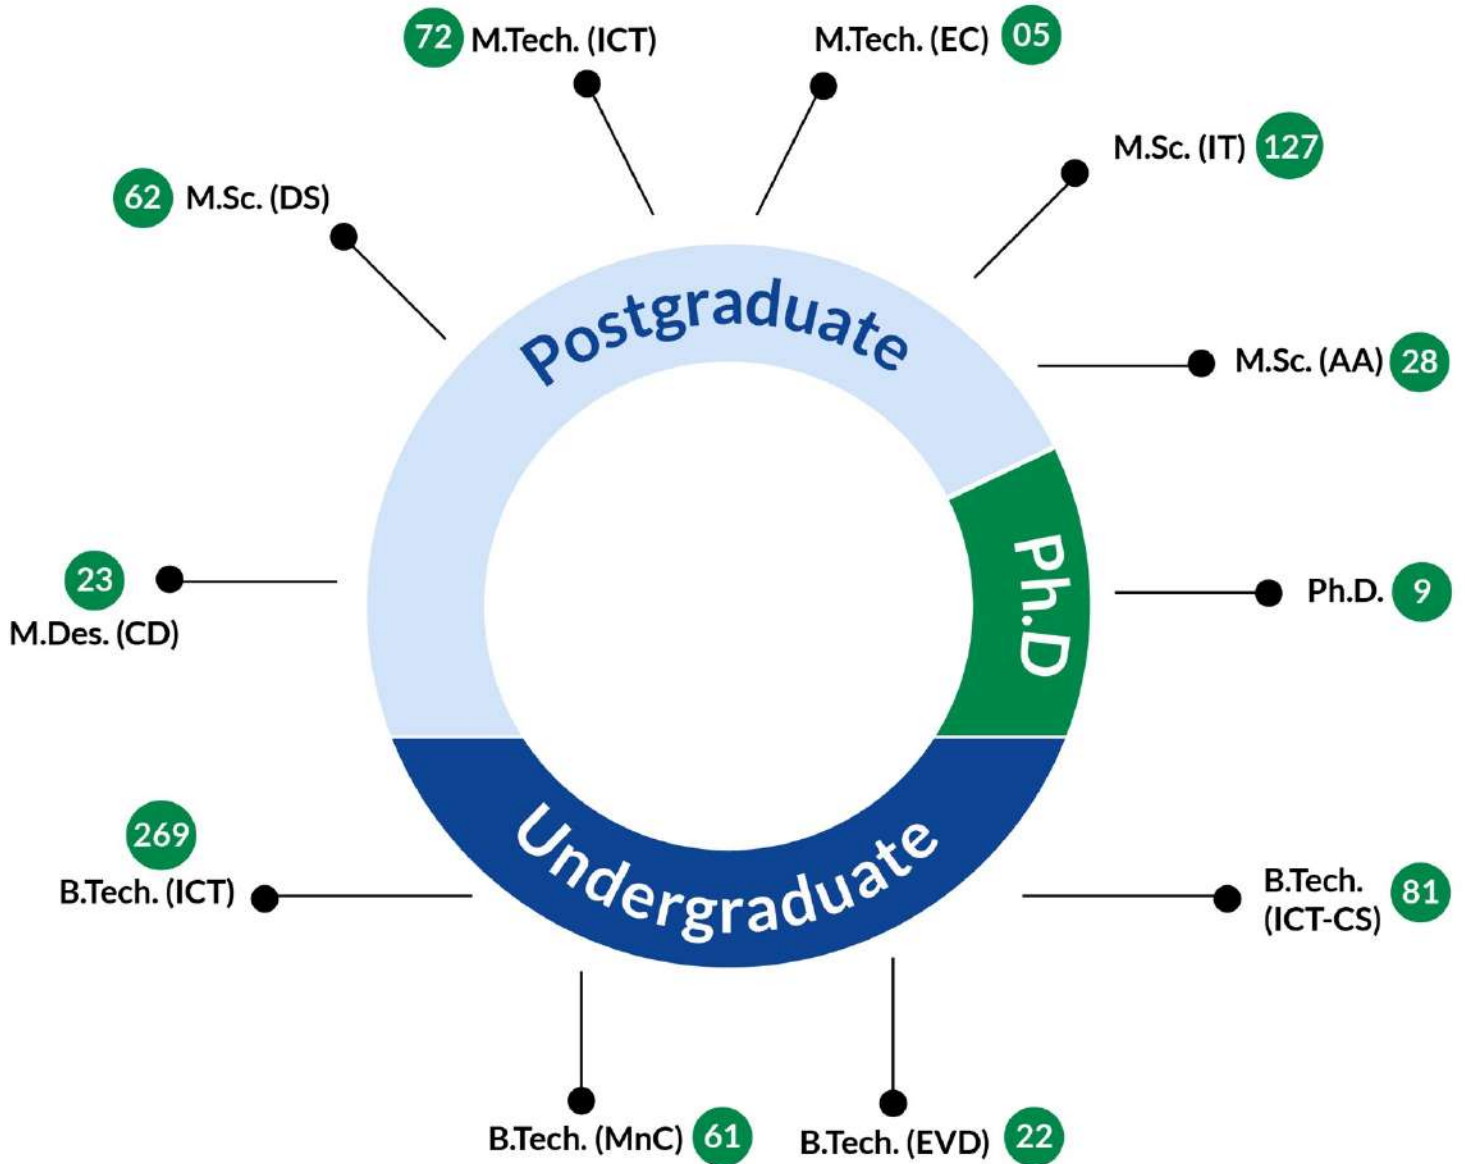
72 M.Tech. (ICT)

M.Tech. (EC) 05

M.Sc. (IT) 127

62 M.Sc. (DS)

Postgraduate

M.Sc. (AA) 28

23
M.Des. (CD)

Ph.D

Ph.D. 9

269
B.Tech. (ICT)

Undergraduate

B.Tech. (ICT-CS) 81

B.Tech. (MnC) 61

B.Tech. (EVD) 22